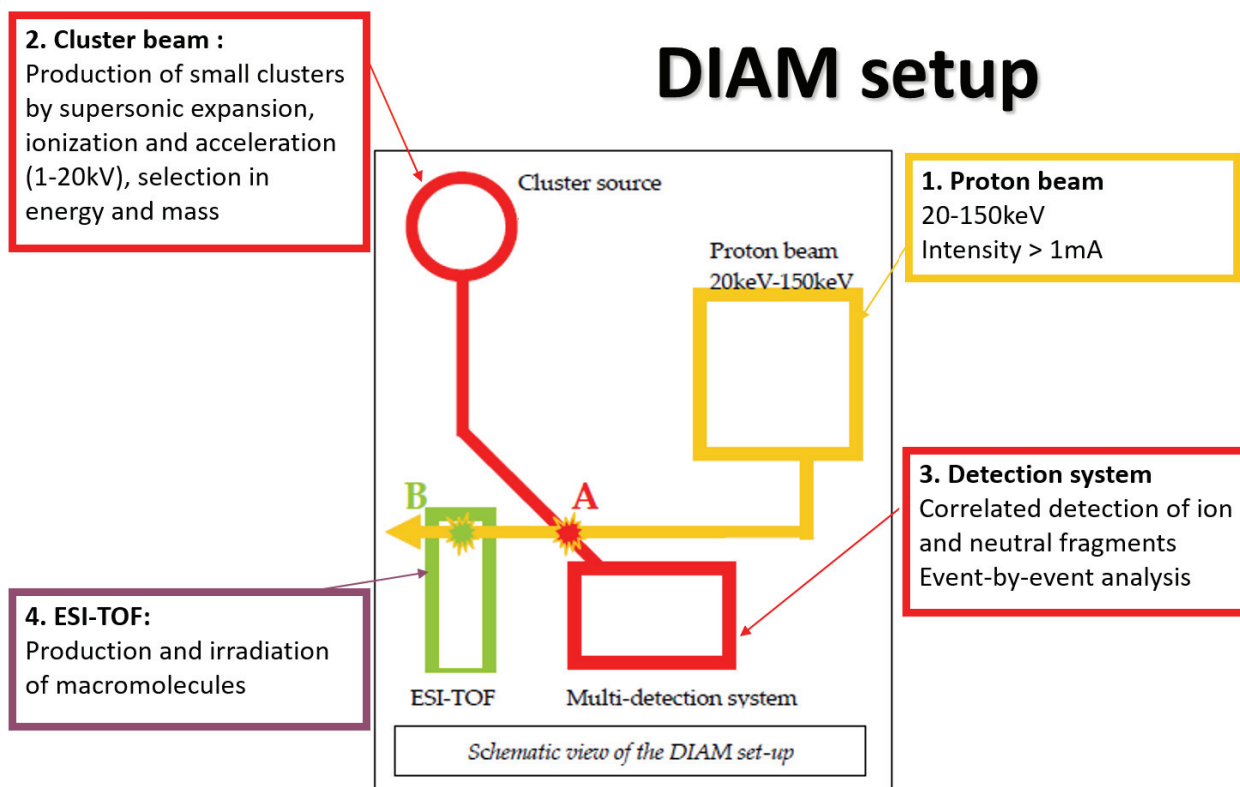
DIAM setup

2. Cluster beam :
Production of small clusters by supersonic expansion, ionization and acceleration (1-20kV), selection in energy and mass

1. Proton beam
20-150keV
Intensity > 1mA

Cluster source

Proton beam
20keV-150keV

3. Detection system
Correlated detection of ion and neutral fragments
Event-by-event analysis

B

A

4. ESI-TOF:
Production and irradiation of macromolecules

ESI-TOF

Multi-detection system

Schematic view of the DIAM set-up